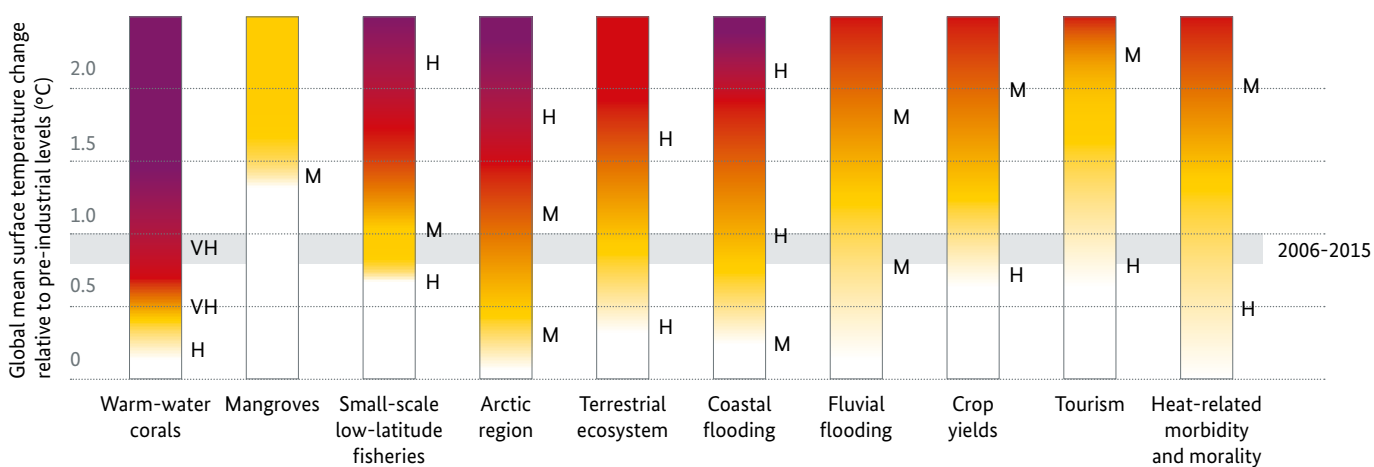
Global mean surface temperature change relative to pre-industrial levels (°C)

2.0
1.5
1.0
0.5
0

2006-2015

VH
VH
H
M
H
M
H
H
M
M
H
H
H
M
M
M
M
M
H
M
H
M
H

Warm-water corals
Mangroves
Small-scale low-latitude fisheries
Arctic region
Terrestrial ecosystem
Coastal flooding
Fluvial flooding
Crop yields
Tourism
Heat-related morbidity and morality